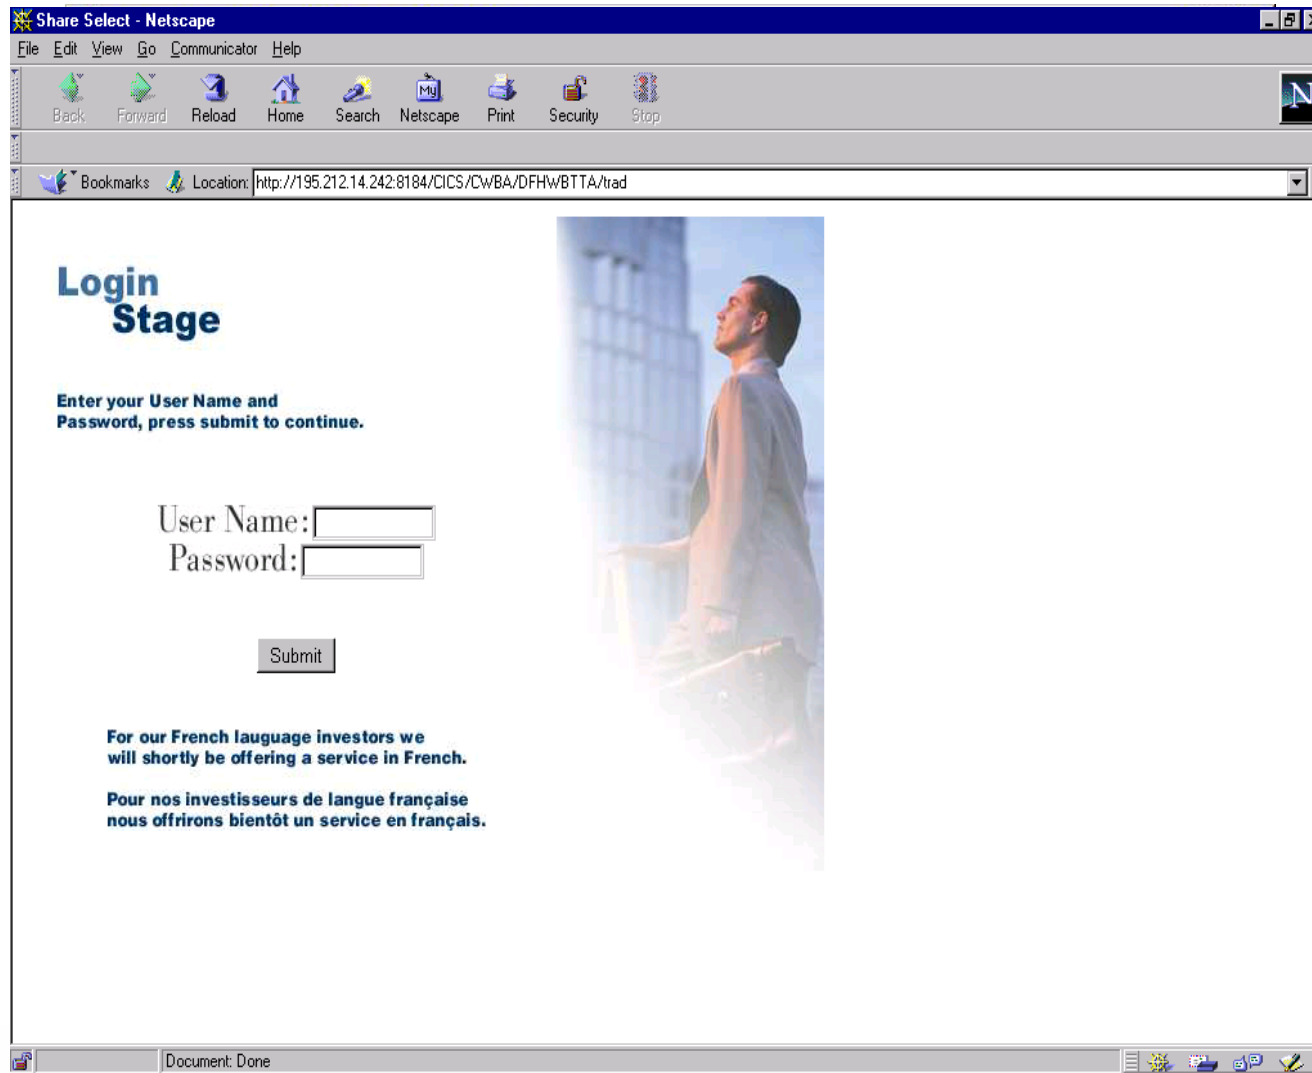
Share Select - Netscape

File Edit View Go Communicator Help

Back Forward Reload Home Search Netscape Print Security Stop

Bookmarks Location: http://195.212.14.242:8184/CICS/CWBA/DFHWBTTA/trad

Login Stage

Enter your User Name and Password, press submit to continue.

User Name:
Password:

Submit

For our French lauguage investors we will shortly be offering a service in French.

Pour nos investisseurs de langue française nous offrirons bientôt un service en français.

Document: Done